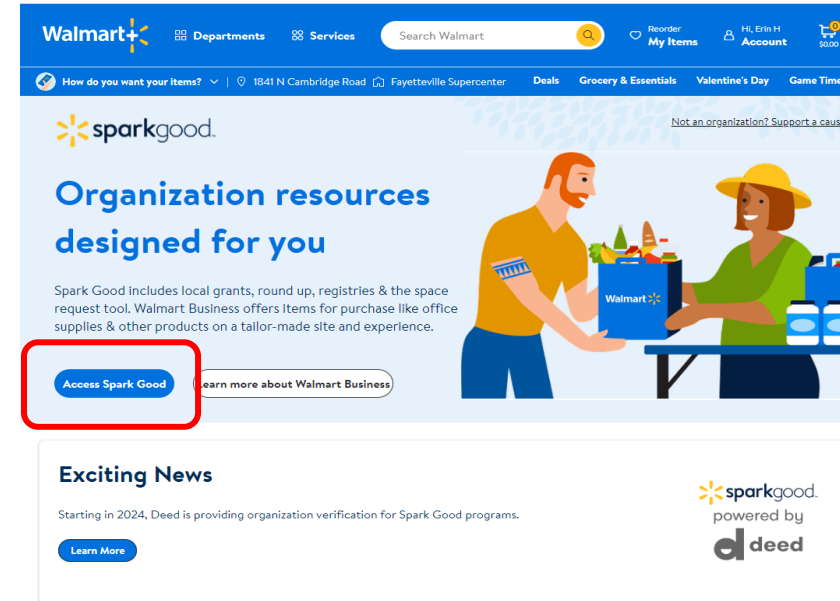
Walmart

Departments

Services

Search Walmart

Reorder
My Items

Hi, Erin H
Account

0
$0.00

How do you want your items?

1841 N Cambridge Road

Fayetteville Supercenter

Deals

Grocery & Essentials

Valentine's Day

Game Time

sparkgood.

Not an organization? Support a caus

Organization resources designed for you

Spark Good includes local grants, round up, registries & the space request tool. Walmart Business offers items for purchase like office supplies & other products on a tailor-made site and experience.

Walmart

Access Spark Good

Learn more about Walmart Business

Exciting News

Starting in 2024, Deed is providing organization verification for Spark Good programs.

Learn More

sparkgood.
powered by
deed